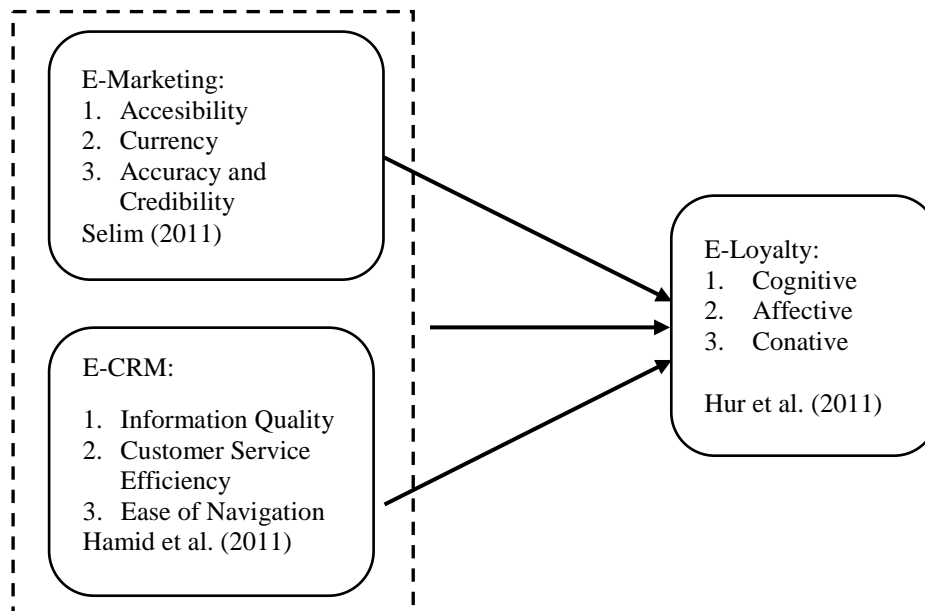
E-Marketing:
1. Accesibility
2. Currency
3. Accuracy and Credibility
Selim (2011)

E-CRM:

1. Information Quality
2. Customer Service Efficiency
3. Ease of Navigation
Hamid et al. (2011)

E-Loyalty:
1. Cognitive
2. Affective
3. Conative

Hur et al. (2011)